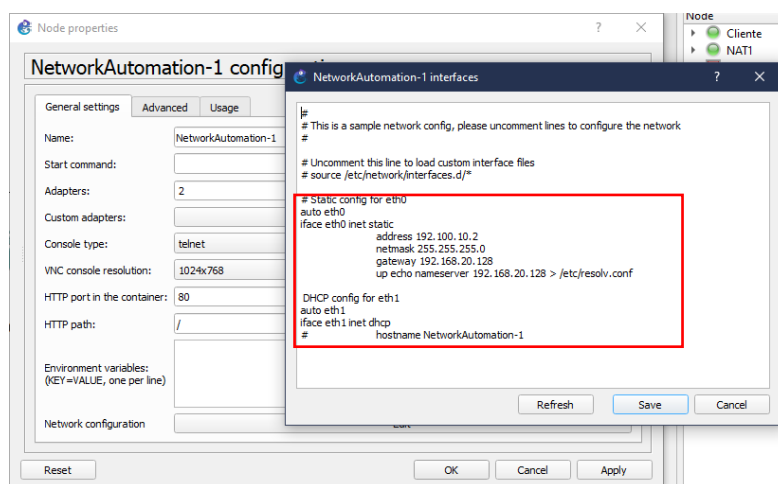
Node properties ? ✕

NetworkAutomation-1 config

General settings | Advanced | Usage

Name: NetworkAutomation-1
Start command:
Adapters: 2
Custom adapters:
Console type: telnet
VNC console resolution: 1024x768
HTTP port in the container: 80
HTTP path: /
Environment variables: (KEY=VALUE, one per line)
Network configuration Edit

Reset OK Cancel Apply

Node
Cliente
NAT1

NetworkAutomation-1 interfaces ? ✕

#
# This is a sample network config, please uncomment lines to configure the network
#

# Uncomment this line to load custom interface files
# source /etc/network/interfaces.d/*

# Static config for eth0
auto eth0
iface eth0 inet static
address 192.100.10.2
netmask 255.255.255.0
gateway 192.168.20.128
up echo nameserver 192.168.20.128 > /etc/resolv.conf

DHCP config for eth1
auto eth1
iface eth1 inet dhcp
# hostname NetworkAutomation-1

Refresh Save Cancel